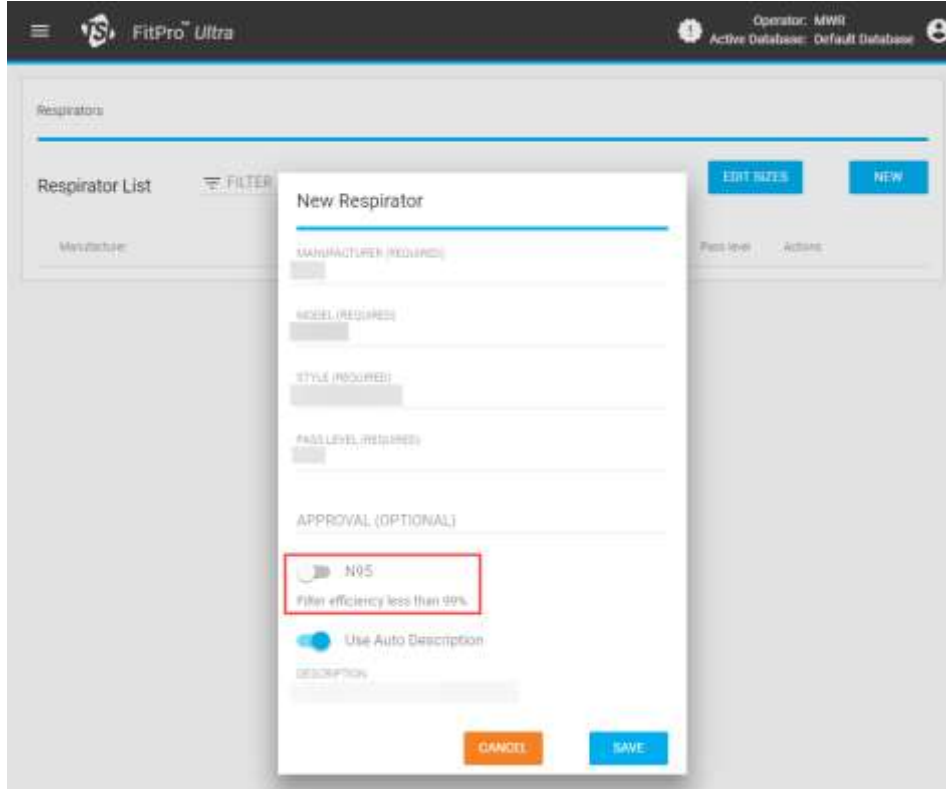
FitPro™ Ultra

Operator: MWR
Active Database: Default Database

Respirators

Respirator List

FILTER

EDIT SIZES

NEW

Manufacturer

Pass level

Actions

New Respirator

MANUFACTURER (REQUIRED)

MODEL (REQUIRED)

STYLE (REQUIRED)

PASS LEVEL (REQUIRED)

APPROVAL (OPTIONAL)

N95

Filter efficiency less than 99%

Use Auto Description

DESCRIPTION

CANCEL

SAVE